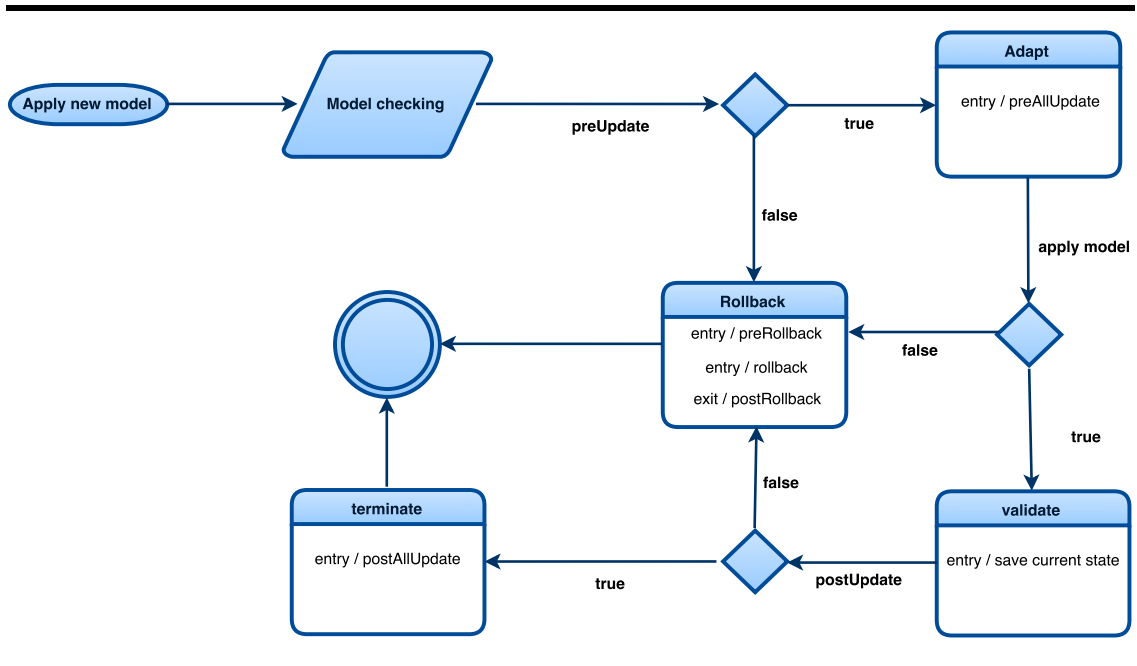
Apply new model

Model checking

preUpdate

true

Adapt

entry / preAllUpdate

false

apply model

Rollback

entry / preRollback

entry / rollback

exit / postRollback

false

true

false

terminate

entry / postAllUpdate

true

postUpdate

validate

entry / save current state